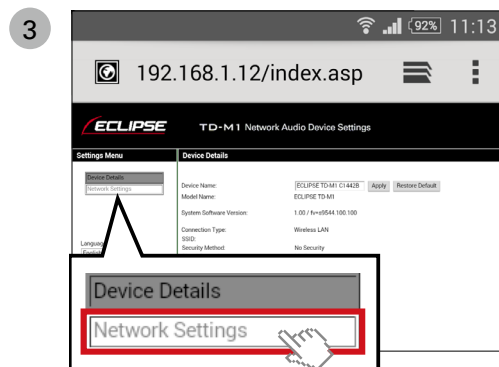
3

92% 11:13

192.168.1.12/index.asp

ECLIPSE

TD-M1 Network Audio Device Settings

Settings Menu

Device Details

Device Details

Network Settings

Device Name: ECLIPSE TD-M1 C1442B Apply Restore Default

Model Name: ECLIPSE TD-M1

System Software Version: 1.00 / fv=s9544.100.100

Connection Type: Wireless LAN

SSID:

Security Method: No Security

Languag

Device Details

Network Settings